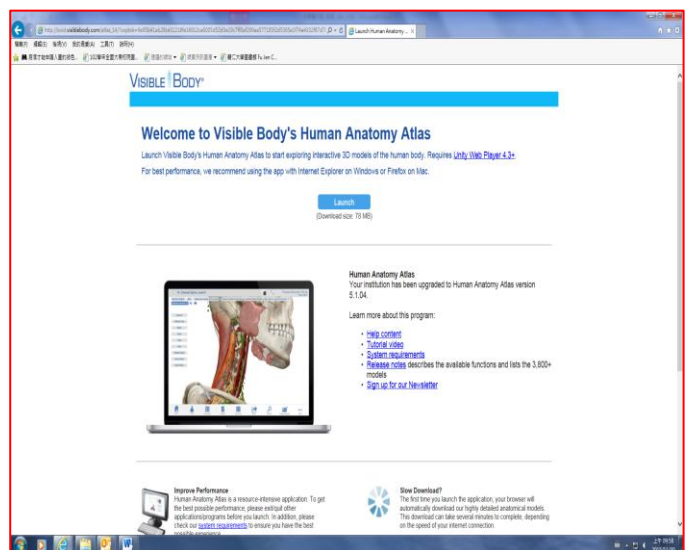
VISIBLE BODY®

Welcome to Visible Body's Human Anatomy Atlas

Launch Visible Body's Human Anatomy Atlas to start exploring interactive 3D models of the human body. Requires Unity Web Player 4.3+.

For best performance, we recommend using the app with Internet Explorer on Windows or Firefox on Mac.

Launch

(Download size: 78 MB)

Human Anatomy Atlas

Your institution has been upgraded to Human Anatomy Atlas version 5.1.04.

Learn more about this program:

- Help content
- Tutorial video
- System requirements
- Release notes describes the available functions and lists the 3,800+ models
- Sign up for our Newsletter

Improve Performance

Human Anatomy Atlas is a resource-intensive application. To get the best possible performance, please exit/quit other applications/programs before you launch. In addition, please check our system requirements to ensure you have the best possible experience.

Slow Download?

The first time you launch the application, your browser will automatically download our highly detailed anatomical models. This download can take several minutes to complete, depending on the speed of your internet connection.

Launch Human Anatomy ...

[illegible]